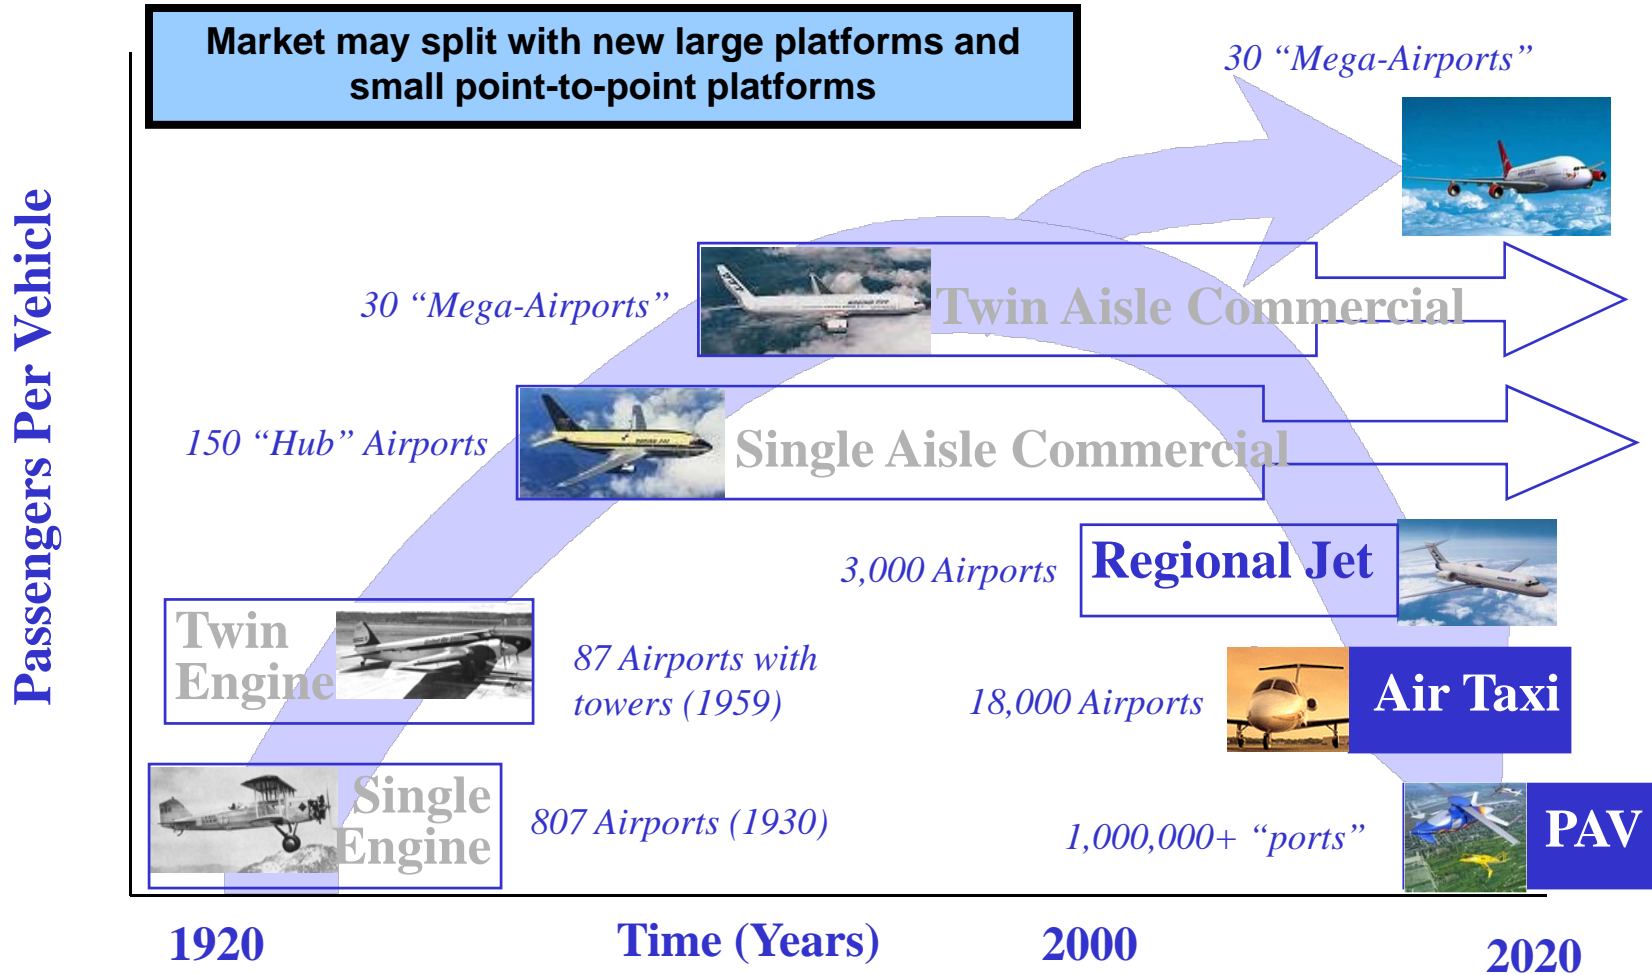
Market may split with new large platforms and small point-to-point platforms

30 “Mega-Airports”

Passengers Per Vehicle

30 “Mega-Airports”

Twin Aisle Commercial

150 “Hub” Airports

Single Aisle Commercial

3,000 Airports

Regional Jet

Twin Engine

87 Airports with towers (1959)

18,000 Airports

Air Taxi

Single Engine

807 Airports (1930)

1,000,000+ “ports”

PAV

1920

Time (Years)

2000

2020